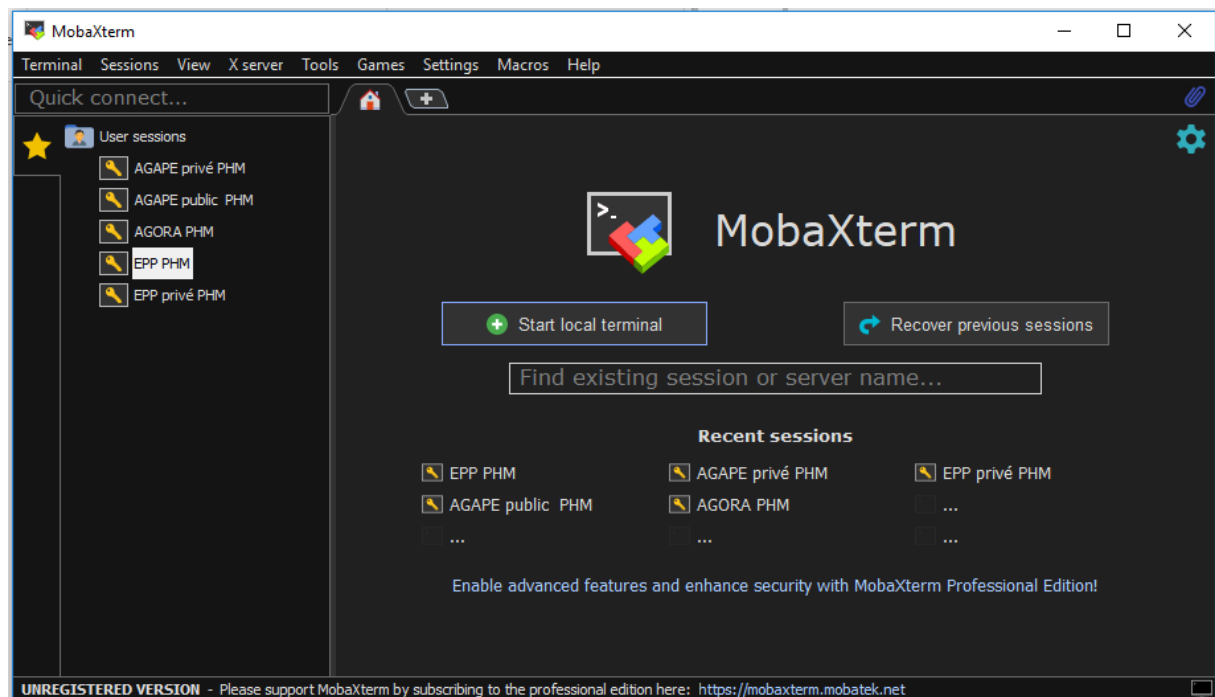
MobaXterm

Terminal Sessions View X server Tools Games Settings Macros Help

Quick connect...

User sessions
AGAPE privé PHM
AGAPE public PHM
AGORA PHM
EPP PHM
EPP privé PHM

MobaXterm

Start local terminal

Recover previous sessions

Find existing session or server name...

Recent sessions

EPP PHM
AGAPE privé PHM
EPP privé PHM
AGAPE public PHM
AGORA PHM
...
...
...
...

Enable advanced features and enhance security with MobaXterm Professional Edition!

UNREGISTERED VERSION - Please support MobaXterm by subscribing to the professional edition here: https://mobaxterm.mobatek.net